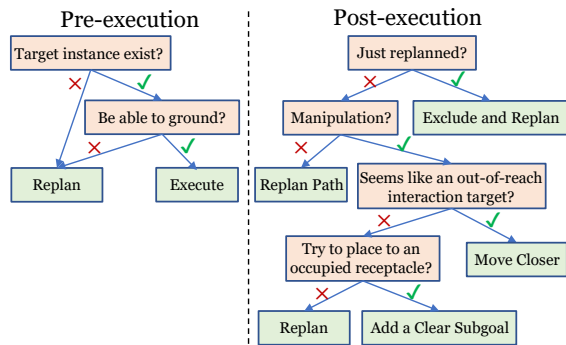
Pre-execution

Target instance exist?

✗

✓

Be able to ground?

✗

✓

Replan

Execute

Post-execution

Just replanned?

✗

✓

Manipulation?

Exclude and Replan

✗

✓

Replan Path

Seems like an out-of-reach interaction target?

✗

✓

Try to place to an occupied receptacle?

Move Closer

✗

✓

Replan

Add a Clear Subgoal